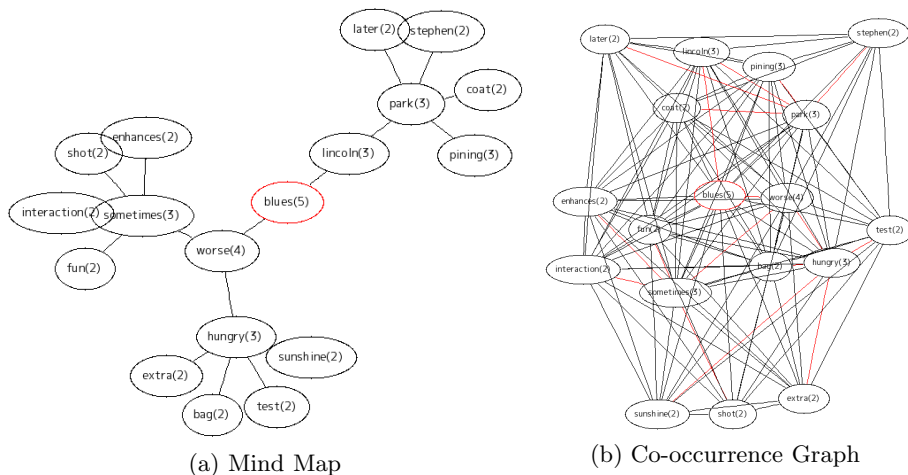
later(2)
stephen(2)
park(3)
coat(2)
lincoln(3)
pining(3)
shot(2)
enhances(2)
blues(5)
interaction(2)
sometimes(3)
worse(4)
fun(2)
hungry(3)
sunshine(2)
extra(2)
test(2)
bag(2)

(a) Mind Map

later(2)
lincoln(3)
stephen(2)
pining(3)
coat(2)
park(3)
blues(5)
worse(4)
enhances(2)
fun(2)
test(2)
hungry(3)
bag(2)
interaction(2)
sometimes(3)
extra(2)
sunshine(2)
shot(2)

(b) Co-occurrence Graph